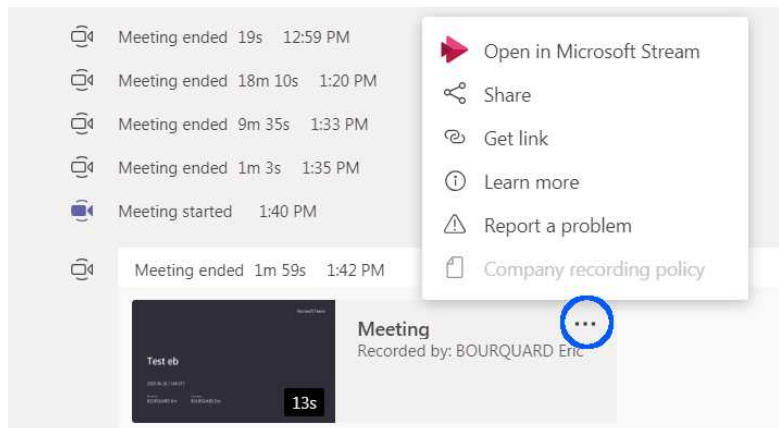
Meeting ended 19s 12:59 PM

Meeting ended 18m 10s 1:20 PM

Meeting ended 9m 35s 1:33 PM

Meeting ended 1m 3s 1:35 PM

Meeting started 1:40 PM

Meeting ended 1m 59s 1:42 PM

Open in Microsoft Stream

Share

Get link

Learn more

Report a problem

Company recording policy

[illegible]

Test eb

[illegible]

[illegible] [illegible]

13s

Meeting

Recorded by: BOURQUARD Eric

...